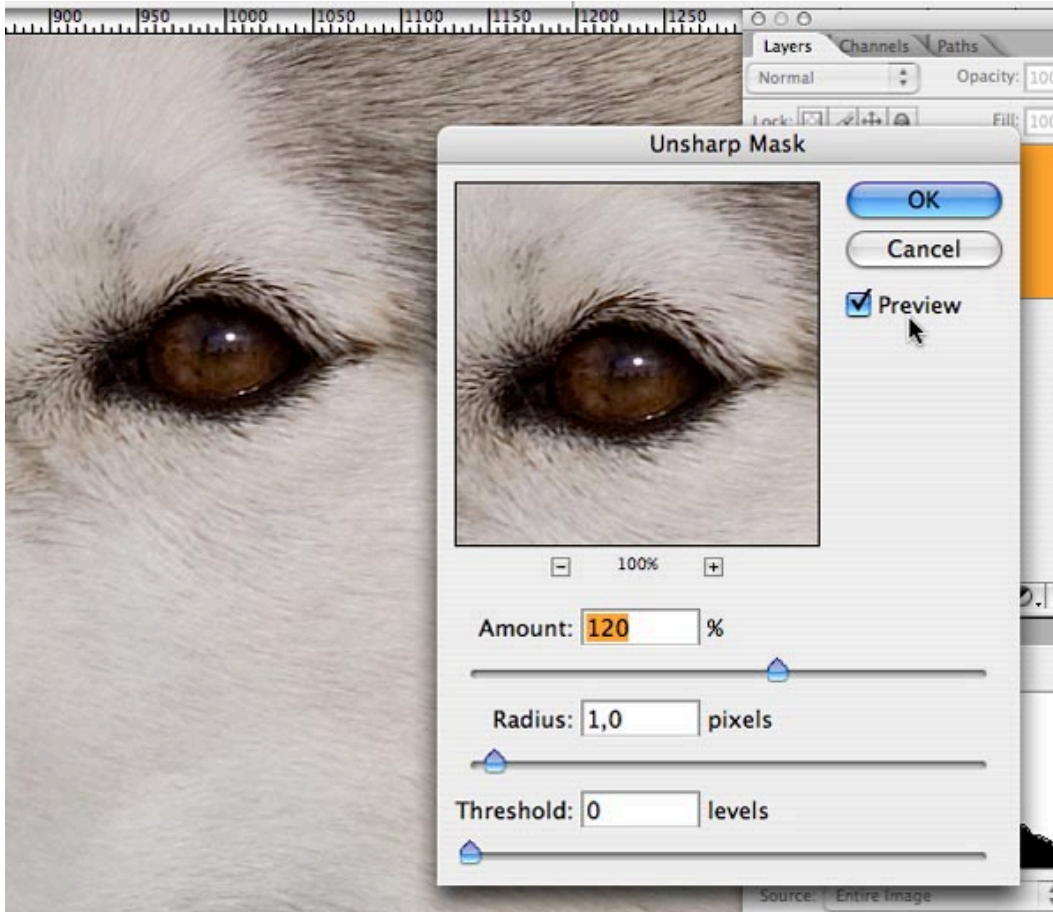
900 950 1000 1050 1100 1150 1200 1250

Layers Channels Paths

Normal

Opacity: 10

Lock:

Fill: 10

Unsharp Mask

OK

Cancel

Preview

100%

Amount: 120 %

Radius: 1,0 pixels

Threshold: 0 levels

Source: Entire Image